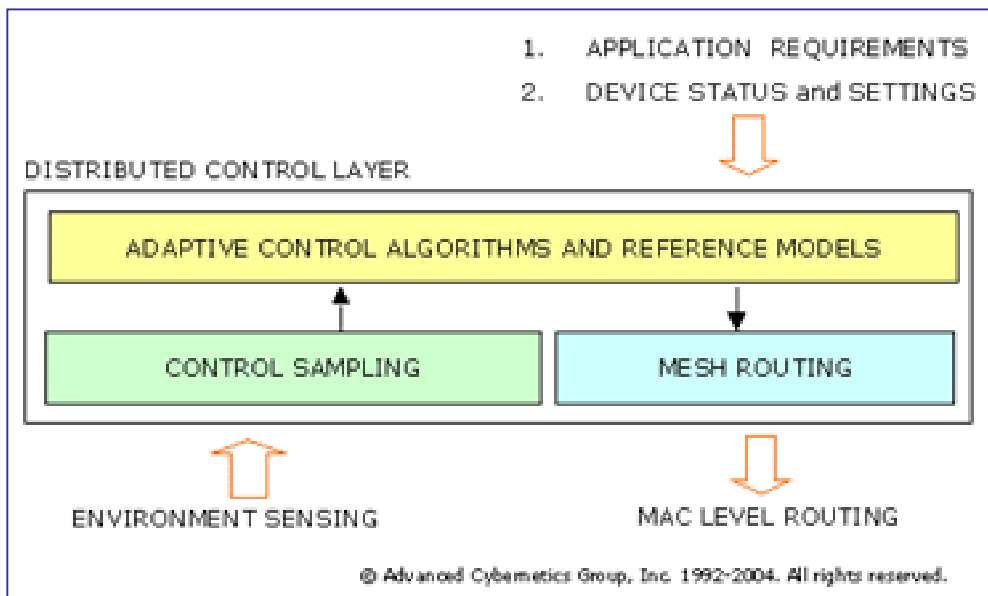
1. APPLICATION REQUIREMENTS
2. DEVICE STATUS and SETTINGS

DISTRIBUTED CONTROL LAYER

ADAPTIVE CONTROL ALGORITHMS AND REFERENCE MODELS

CONTROL SAMPLING

MESH ROUTING

ENVIRONMENT SENSING

MAC LEVEL ROUTING

© Advanced Cybernetics Group, Inc. 1992-2004. All rights reserved.